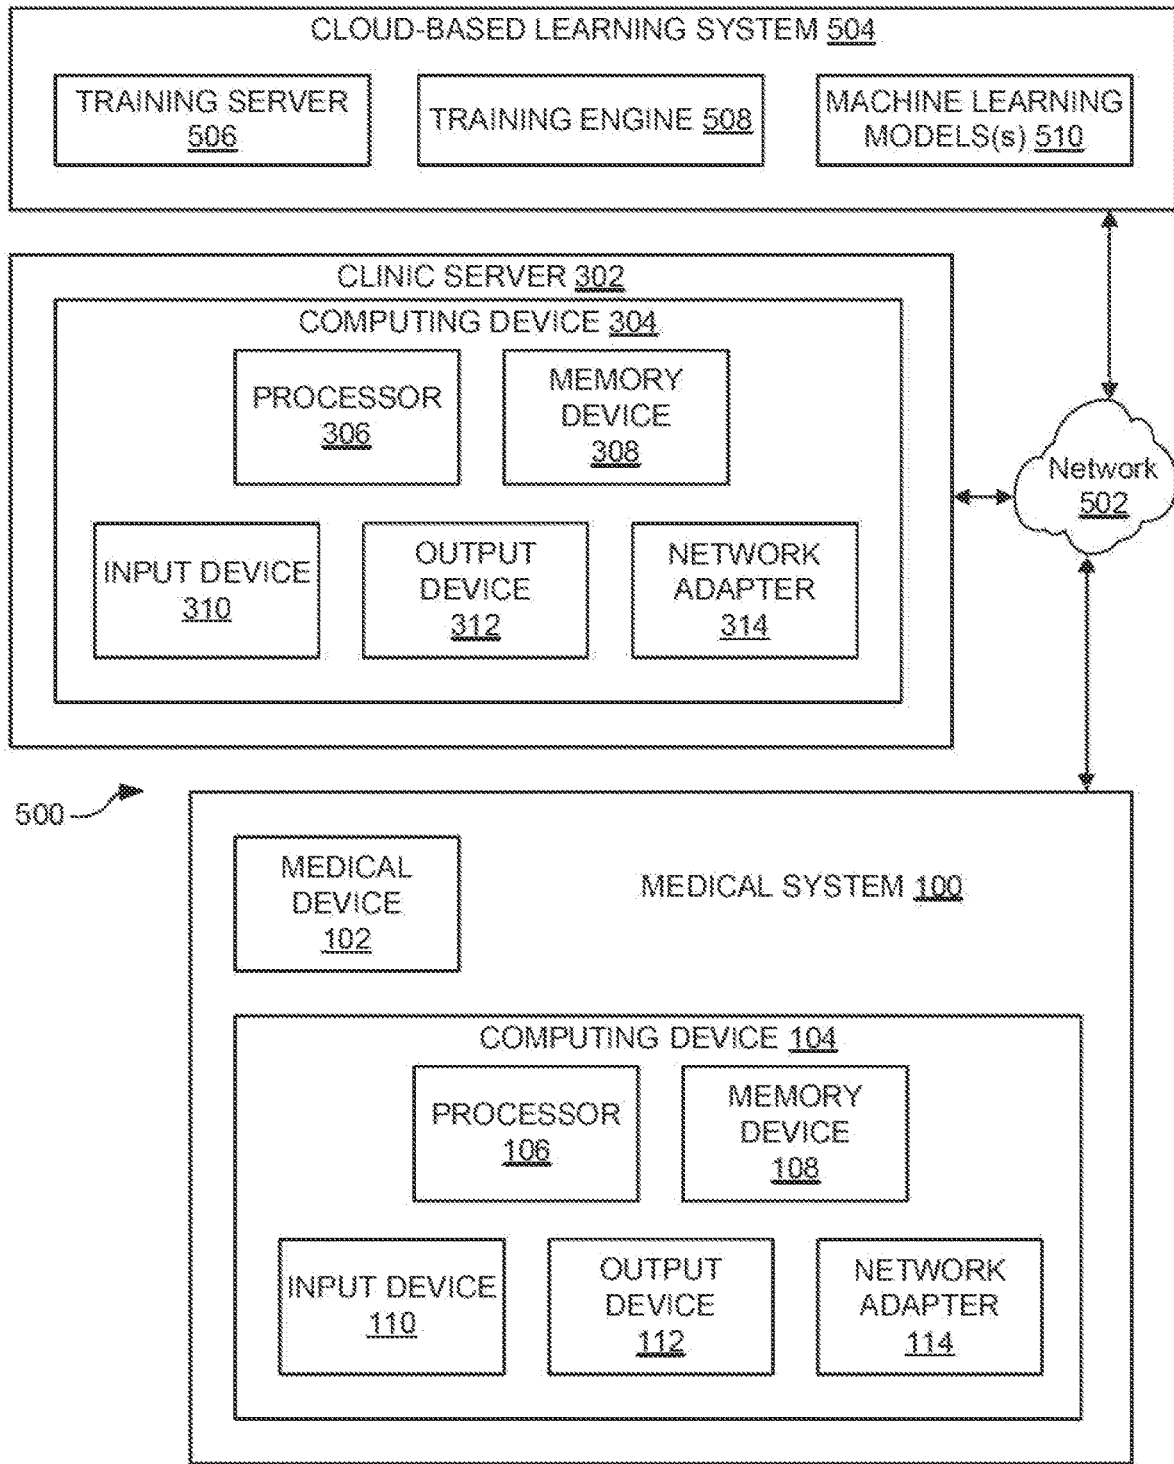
CLOUD-BASED LEARNING SYSTEM 504

TRAINING SERVER 506

TRAINING ENGINE 508

MACHINE LEARNING MODELS(s) 510

CLINIC SERVER 302

COMPUTING DEVICE 304

PROCESSOR 306

MEMORY DEVICE 308

INPUT DEVICE 310

OUTPUT DEVICE 312

NETWORK ADAPTER 314

Network 502

500

MEDICAL DEVICE 102

MEDICAL SYSTEM 100

COMPUTING DEVICE 104

PROCESSOR 106

MEMORY DEVICE 108

INPUT DEVICE 110

OUTPUT DEVICE 112

NETWORK ADAPTER 114